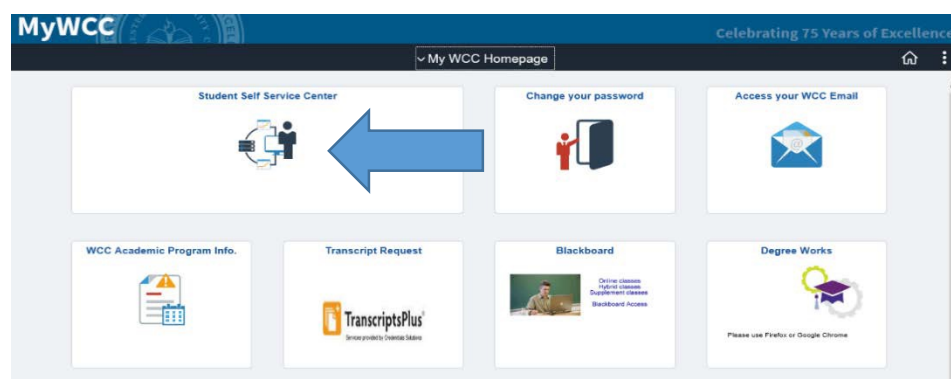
MyWCC

Celebrating 75 Years of Excellence

My WCC Homepage

Student Self Service Center

Change your password

Access your WCC Email

WCC Academic Program Info.

Transcript Request

TranscriptsPlus

Services provided by Credentials Solutions

Blackboard

Online classes
Hybrid classes
Supplement classes

Blackboard Access

Degree Works

Please use Firefox or Google Chrome